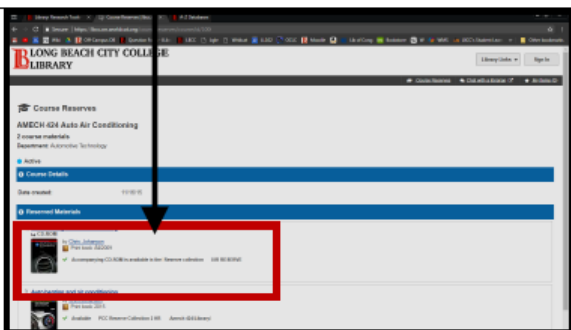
LONG BEACH CITY COLLEGE LIBRARY

Library Links
Sign In

Course Reserves
Chat with a librarian
All Guides

Course Reserves

AMECH 424 Auto Air Conditioning

2 course materials

Department: Automotive Technology

Active

Course Details

Date created: 11/16/15

Reserved Materials

by Chris Johanson
Print book, ©2009

Accompanying CD-ROM is available in the Reserve collection

Automotive heating and air conditioning

Print book, 2015

Available PCC Reserve Collection 3 hrs